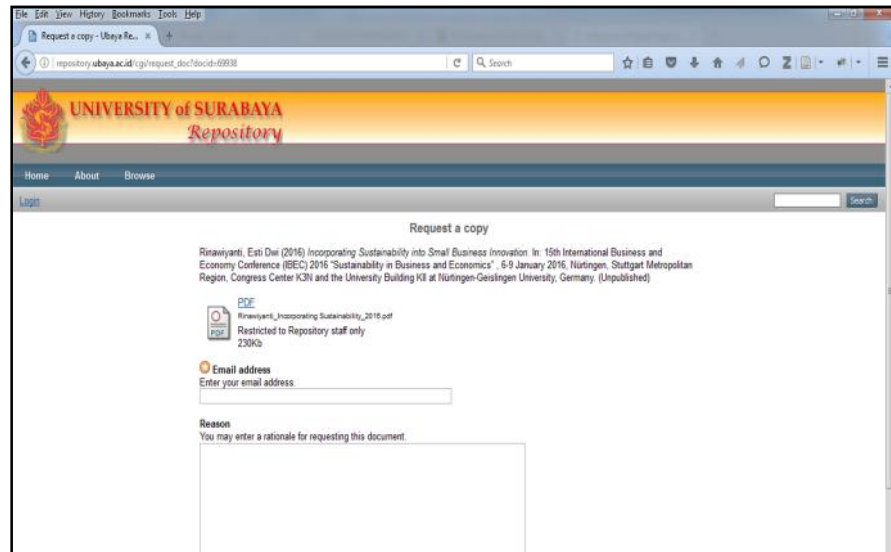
File Edit View History Bookmarks Tools Help

Request a copy - Ubaya Re... ×

repository.ubaya.ac.id/cgi/request_doc?docid=69938

Search

UNIVERSITY of SURABAYA
Repository

Home About Browse

Login

Search

Request a copy

Rinawiyanti, Esti Dwi (2016) *Incorporating Sustainability into Small Business Innovation.* In: 15th International Business and Economy Conference (IBEC) 2016 "Sustainability in Business and Economics" , 6-9 January 2016, Nürtingen, Stuttgart Metropolitan Region, Congress Center K3N and the University Building KII at Nürtingen-Geislingen University, Germany. (Unpublished)

PDF
PDF
Rinawiyanti_Incorporating Sustainability_2016.pdf
Restricted to Repository staff only
230Kb

Email address
Enter your email address.

Reason
You may enter a rationale for requesting this document.